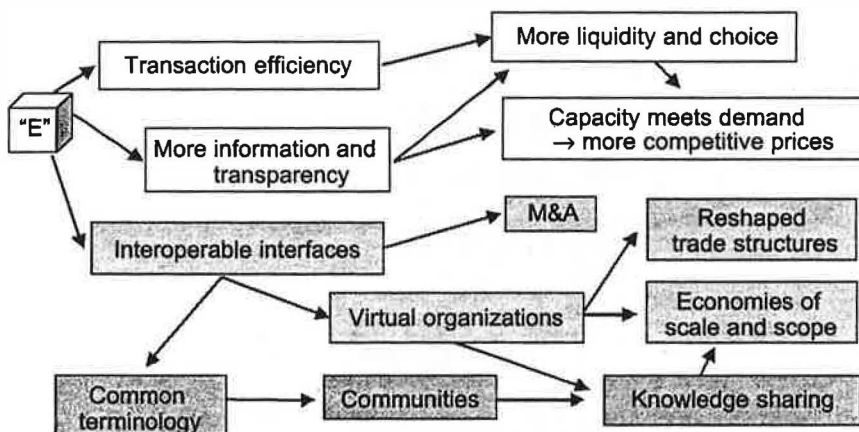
"E"

Transaction efficiency

More information and transparency

Interoperable interfaces

More liquidity and choice

Capacity meets demand → more competitive prices

M&A

Reshaped trade structures

Virtual organizations

Economies of scale and scope

Common terminology

Communities

Knowledge sharing